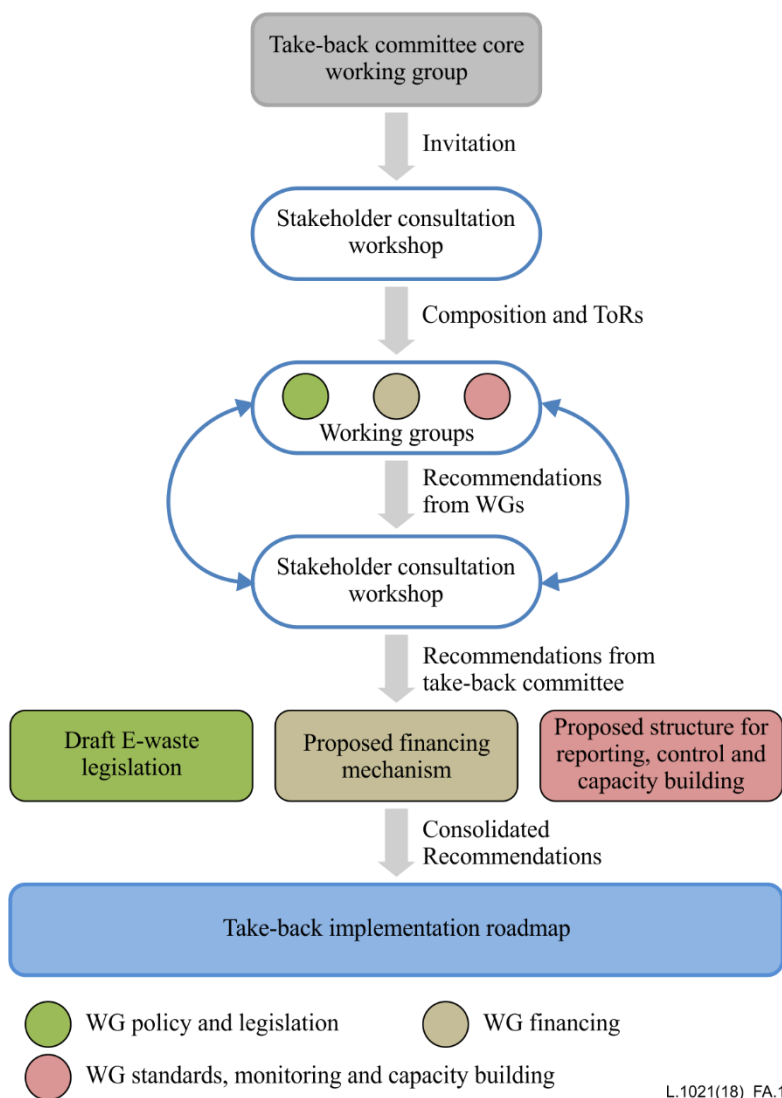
Take-back committee core working group

Invitation

Stakeholder consultation workshop

Composition and ToRs

Working groups

Recommendations from WGs

Stakeholder consultation workshop

Recommendations from take-back committee

Draft E-waste legislation

Proposed financing mechanism

Proposed structure for reporting, control and capacity building

Consolidated Recommendations

Take-back implementation roadmap

WG policy and legislation

WG financing

WG standards, monitoring and capacity building

L.1021(18)_FA.1